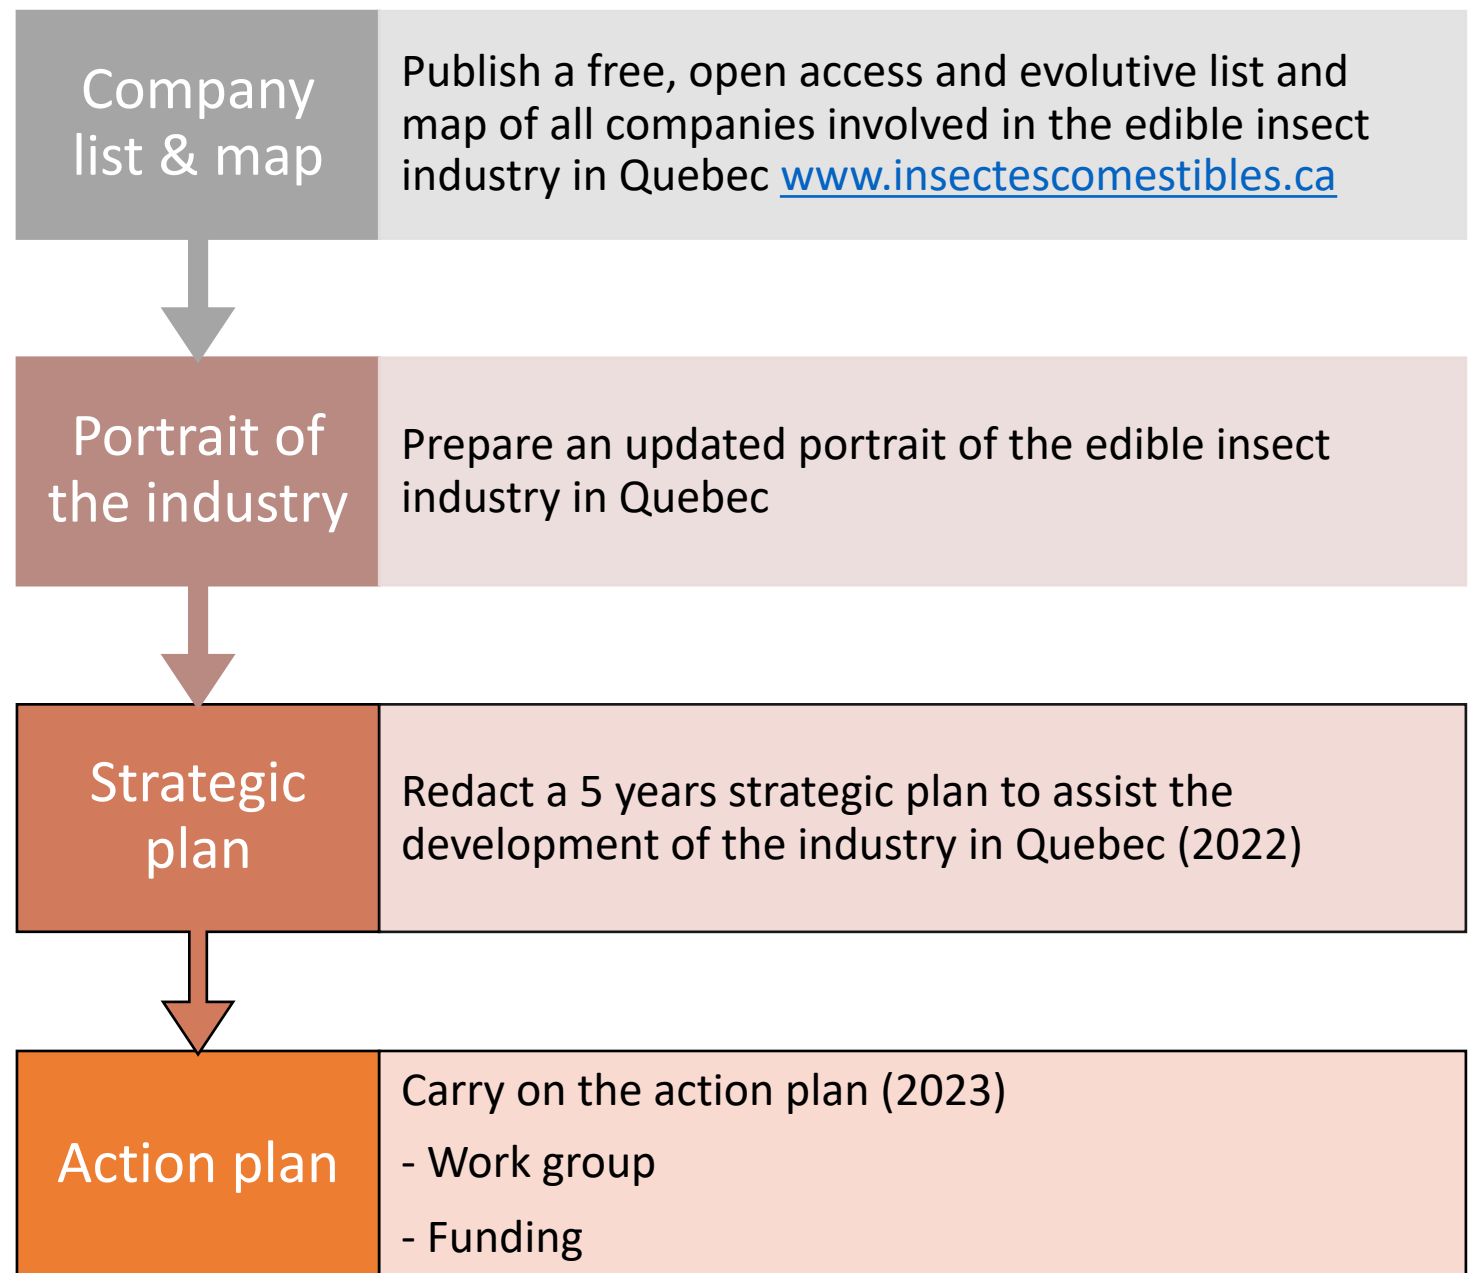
Company list & map

Publish a free, open access and evolutive list and map of all companies involved in the edible insect industry in Quebec www.insectescomestibles.ca

Portrait of the industry

Prepare an updated portrait of the edible insect industry in Quebec

Strategic plan

Redact a 5 years strategic plan to assist the development of the industry in Quebec (2022)

Action plan

Carry on the action plan (2023)

- Work group

- Funding